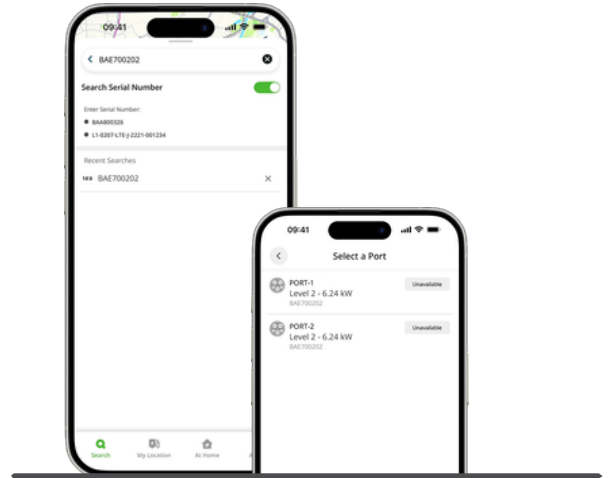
09:41

BAE700202

Search Serial Number

Enter Serial Number:

BAA800326

L1-0207-LTE-J-2221-001234

Recent Searches

123 BAE700202

Search

My Location

At Home

09:41

Select a Port

PORT-1
Level 2 - 6.24 kW
BAE700202

Unavailable

PORT-2
Level 2 - 6.24 kW
BAE700202

Unavailable